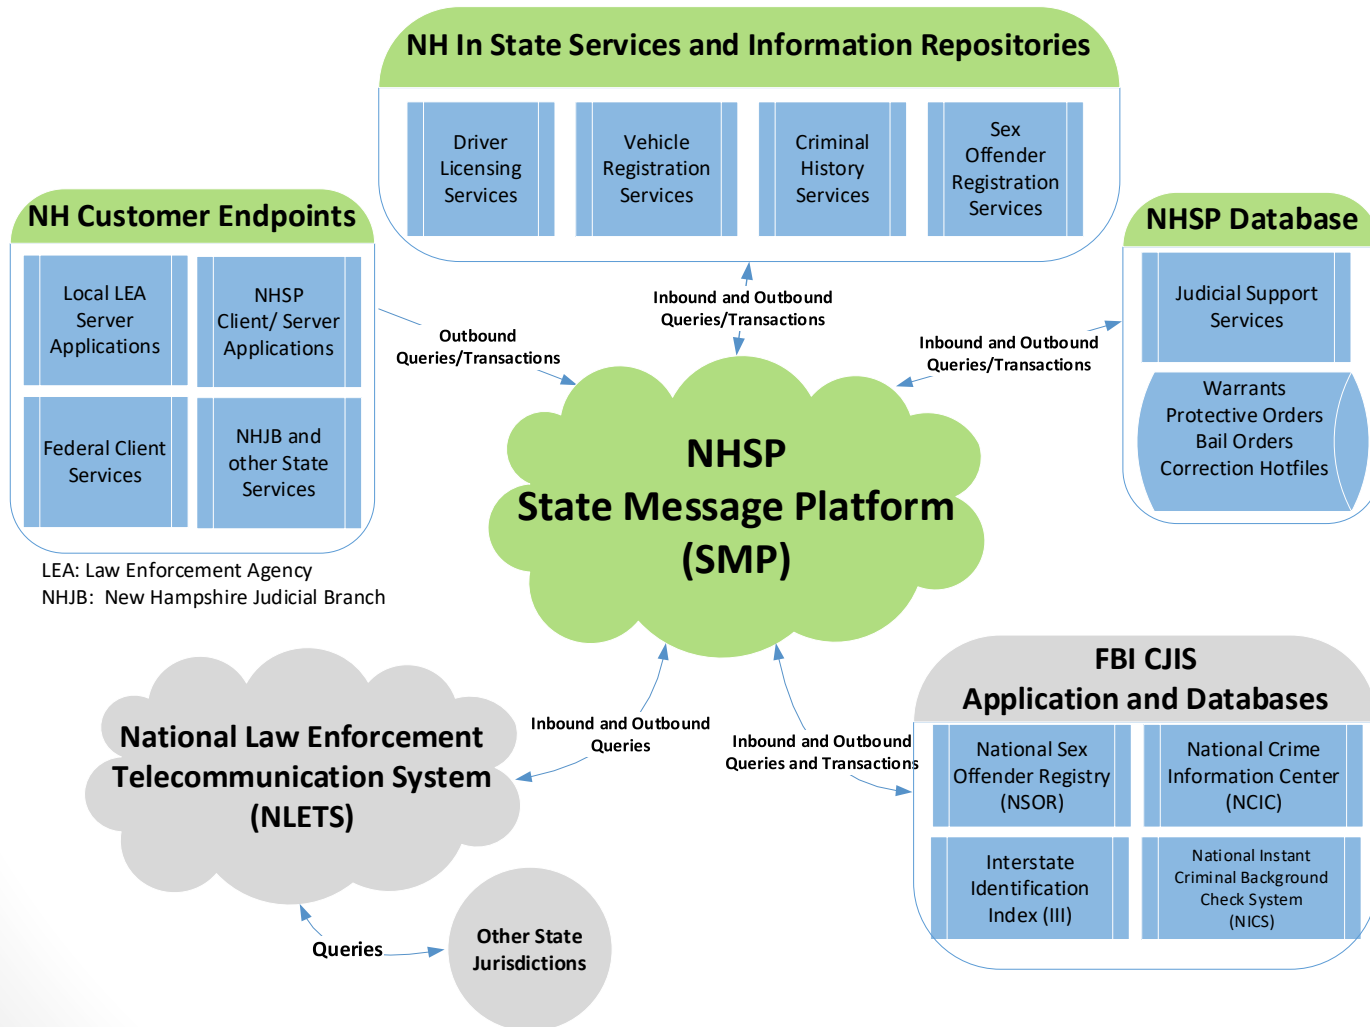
NH In State Services and Information Repositories

Driver Licensing Services

Vehicle Registration Services

Criminal History Services

Sex Offender Registration Services

NH Customer Endpoints

Local LEA Server Applications

NHSP Client/ Server Applications

Federal Client Services

NHJB and other State Services

LEA: Law Enforcement Agency
NHJB: New Hampshire Judicial Branch

Outbound Queries/Transactions

Inbound and Outbound Queries/Transactions

Inbound and Outbound Queries/Transactions

NHSP Database

Judicial Support Services

Warrants
Protective Orders
Bail Orders
Correction Hotfiles

NHSP
State Message Platform
(SMP)

FBI CJIS
Application and Databases

National Sex Offender Registry (NSOR)

National Crime Information Center (NCIC)

Interstate Identification Index (III)

National Instant Criminal Background Check System (NICS)

Inbound and Outbound Queries

Inbound and Outbound Queries and Transactions

National Law Enforcement Telecommunication System (NLETS)

Queries

Other State Jurisdictions